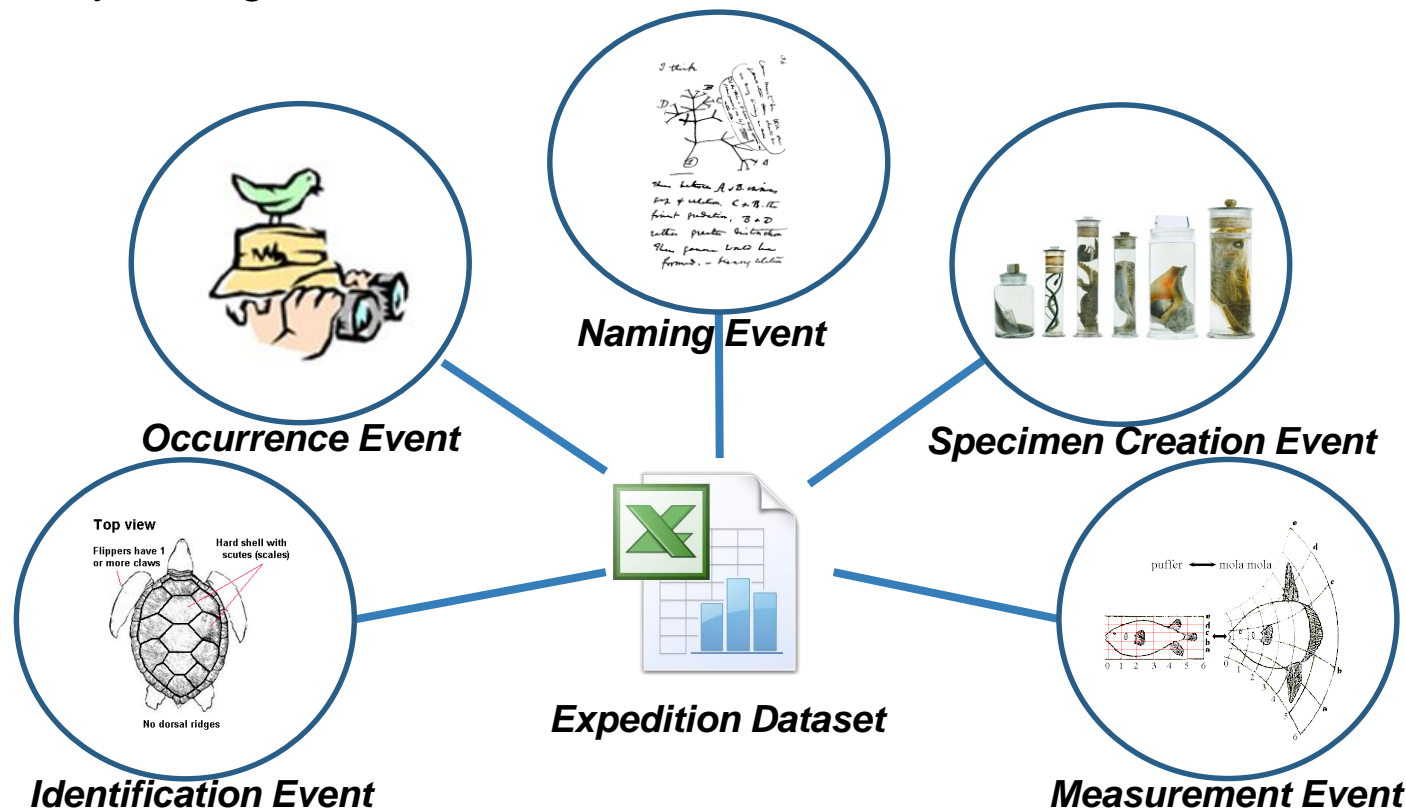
Naming Event

Occurrence Event

Specimen Creation Event

Top view

Flippers have 1 or more claws

Hard shell with scutes (scales)

No dorsal ridges

Identification Event

Expedition Dataset

puffer ⟷ mola mola

Measurement Event